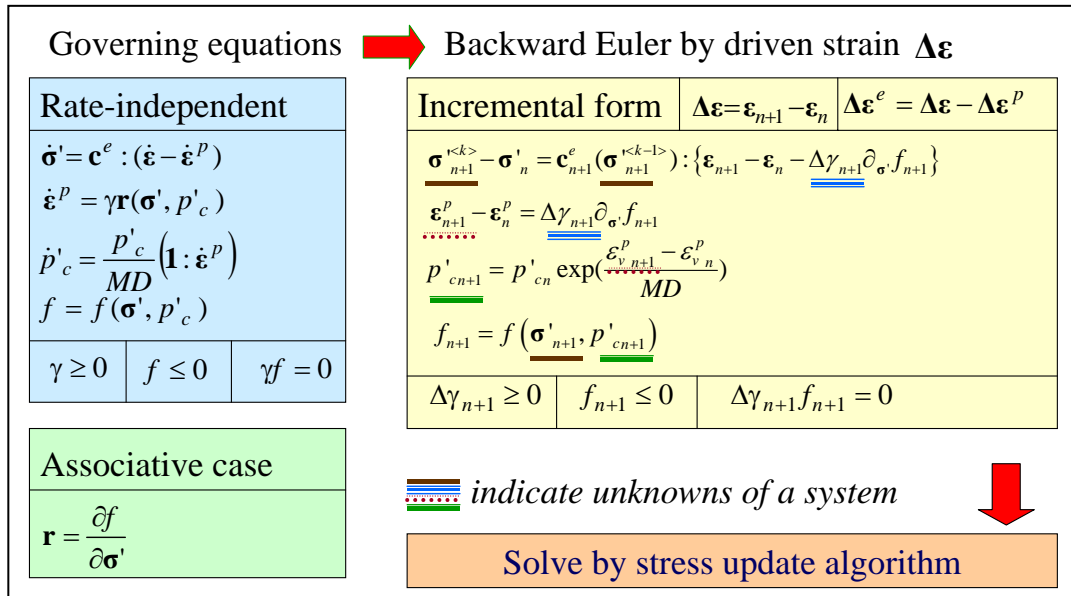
Governing equations Backward Euler by driven strain $\boldsymbol{\Delta\varepsilon}$

Rate-independent

$\dot{\boldsymbol{\sigma}}' = \mathbf{c}^e : (\dot{\boldsymbol{\varepsilon}} - \dot{\boldsymbol{\varepsilon}}^p)$

$\dot{\boldsymbol{\varepsilon}}^p = \gamma \mathbf{r}(\boldsymbol{\sigma}', p'_c)$

$\dot{p}'_c = \frac{p'_c}{MD}\left(\mathbf{1} : \dot{\boldsymbol{\varepsilon}}^p\right)$

$f = f(\boldsymbol{\sigma}', p'_c)$

| $\gamma \geq 0$ | $f \leq 0$ | $\gamma f = 0$ |
|---|---|---|

Associative case

$\mathbf{r} = \frac{\partial f}{\partial \boldsymbol{\sigma}'}$

Incremental form $\boldsymbol{\Delta\varepsilon} = \boldsymbol{\varepsilon}_{n+1} - \boldsymbol{\varepsilon}_n$ $\boldsymbol{\Delta\varepsilon}^e = \boldsymbol{\Delta\varepsilon} - \boldsymbol{\Delta\varepsilon}^p$

$\boldsymbol{\sigma}'^{<k>}_{n+1} - \boldsymbol{\sigma}'_n = \mathbf{c}^e_{n+1}(\boldsymbol{\sigma}'^{<k-1>}_{n+1}) : \left\{\boldsymbol{\varepsilon}_{n+1} - \boldsymbol{\varepsilon}_n - \Delta\gamma_{n+1}\partial_{\boldsymbol{\sigma}'} f_{n+1}\right\}$

$\boldsymbol{\varepsilon}^p_{n+1} - \boldsymbol{\varepsilon}^p_n = \Delta\gamma_{n+1}\partial_{\boldsymbol{\sigma}'} f_{n+1}$

$p'_{cn+1} = p'_{cn} \exp\left(\frac{\varepsilon^p_{v\,n+1} - \varepsilon^p_{v\,n}}{MD}\right)$

$f_{n+1} = f\left(\boldsymbol{\sigma}'_{n+1}, p'_{cn+1}\right)$

| $\Delta\gamma_{n+1} \geq 0$ | $f_{n+1} \leq 0$ | $\Delta\gamma_{n+1} f_{n+1} = 0$ |
|---|---|---|

indicate unknowns of a system

Solve by stress update algorithm